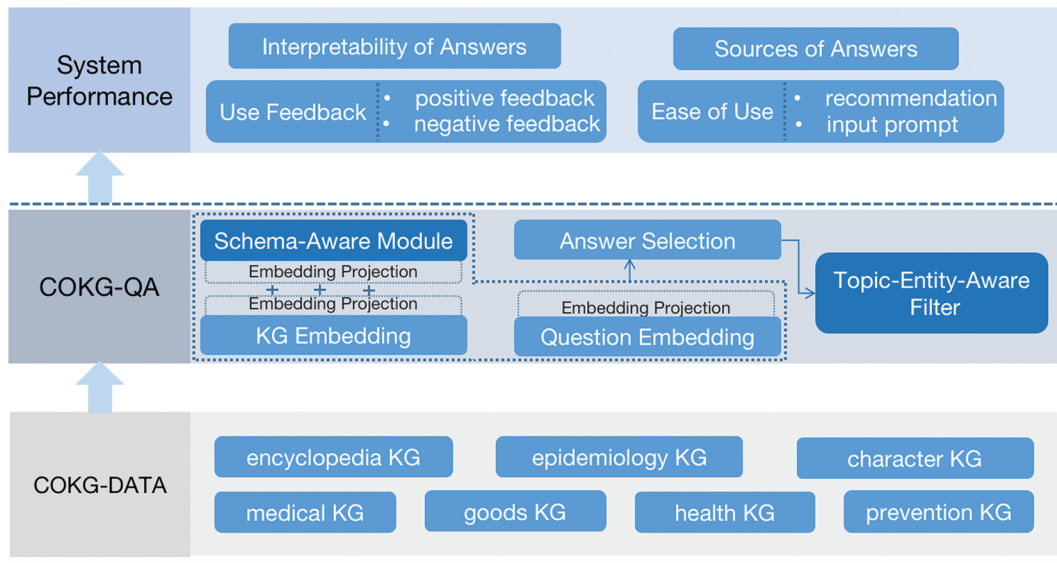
System Performance

Interpretability of Answers

Sources of Answers

Use Feedback
• positive feedback
• negative feedback

Ease of Use
• recommendation
• input prompt

COKG-QA

Schema-Aware Module

Embedding Projection

+ + +

Embedding Projection

KG Embedding

Answer Selection

Embedding Projection

Question Embedding

Topic-Entity-Aware Filter

COKG-DATA

encyclopedia KG

epidemiology KG

character KG

medical KG

goods KG

health KG

prevention KG